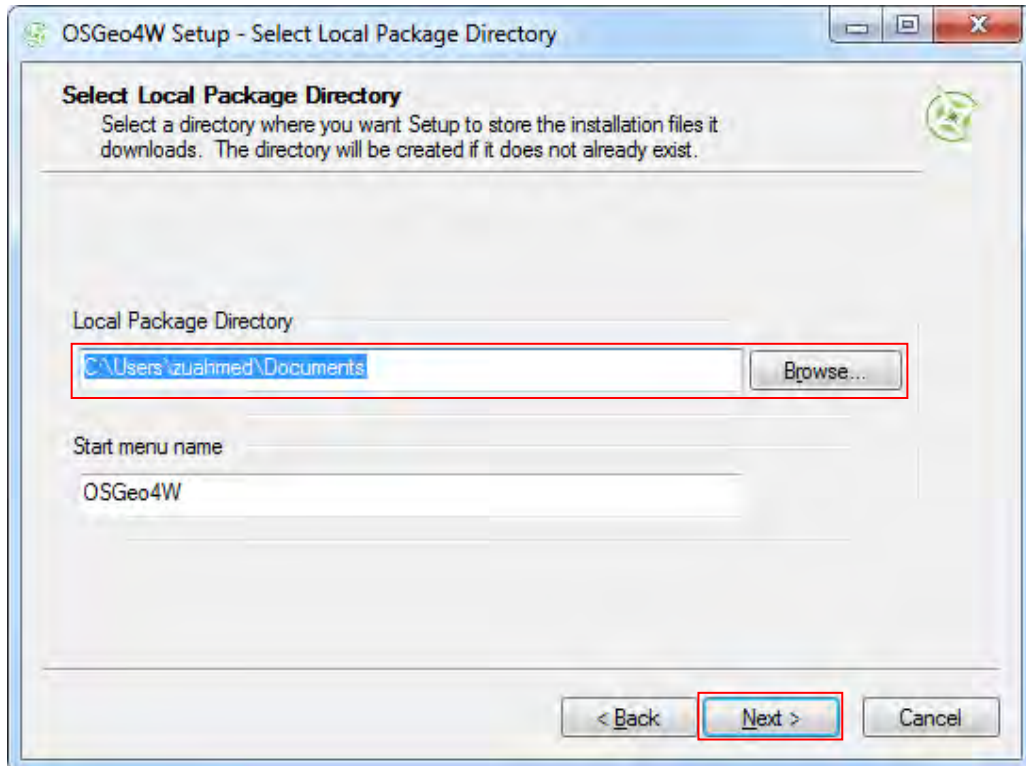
OSGeo4W Setup - Select Local Package Directory

Select Local Package Directory
Select a directory where you want Setup to store the installation files it downloads. The directory will be created if it does not already exist.

Local Package Directory
C:\Users\zuahmed\Documents
Browse...

Start menu name
OSGeo4W

< Back
Next >
Cancel